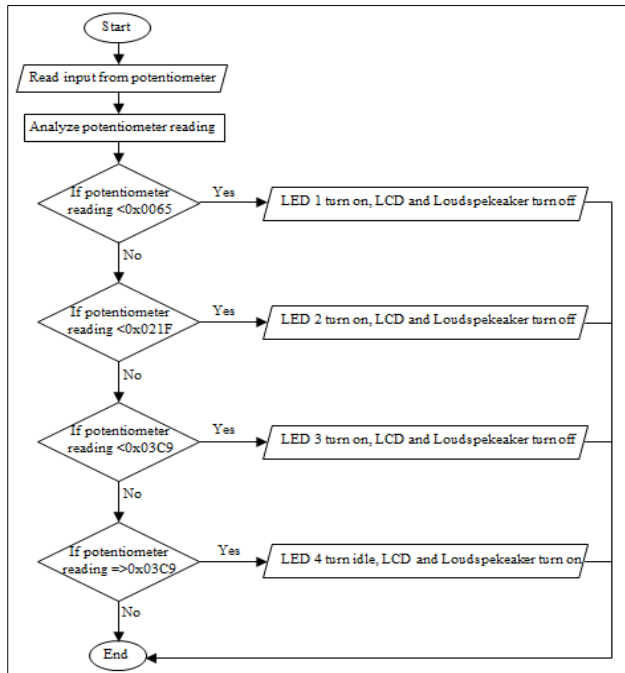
Start

Read input from potentiometer

Analyze potentiometer reading

If potentiometer reading <0x0065

Yes

LED 1 turn on, LCD and Loudspekeaker turn off

No

If potentiometer reading <0x021F

Yes

LED 2 turn on, LCD and Loudspekeaker turn off

No

If potentiometer reading <0x03C9

Yes

LED 3 turn on, LCD and Loudspekeaker turn off

No

If potentiometer reading =>0x03C9

Yes

LED 4 turn idle, LCD and Loudspekeaker turn on

No

End